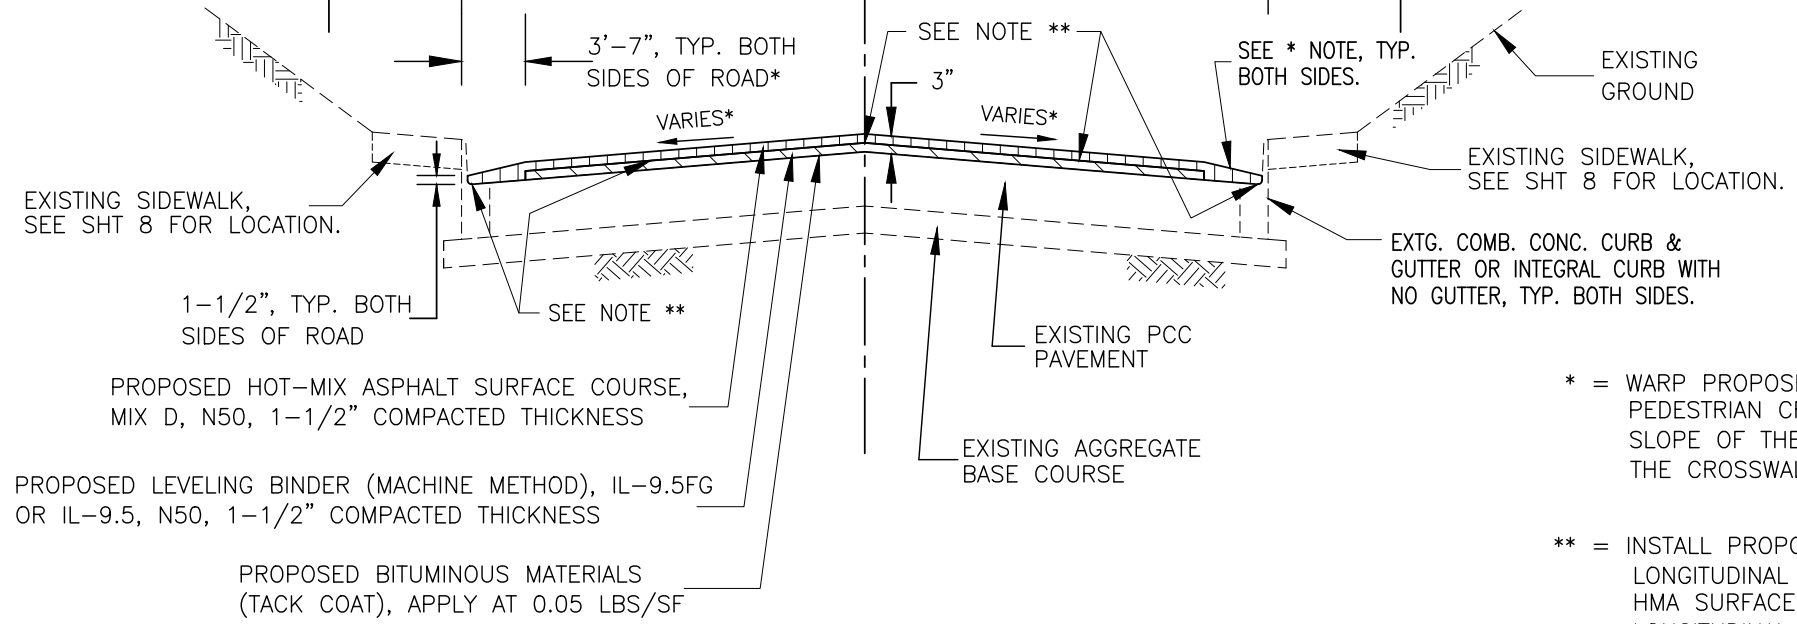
3'–7", TYP. BOTH SIDES OF ROAD*

SEE NOTE **

3"

SEE * NOTE, TYP. BOTH SIDES.

EXISTING GROUND

VARIES*

VARIES*

EXISTING SIDEWALK, SEE SHT 8 FOR LOCATION.

EXISTING SIDEWALK, SEE SHT 8 FOR LOCATION.

EXTG. COMB. CONC. CURB & GUTTER OR INTEGRAL CURB WITH NO GUTTER, TYP. BOTH SIDES.

1–1/2", TYP. BOTH SIDES OF ROAD

SEE NOTE **

EXISTING PCC PAVEMENT

PROPOSED HOT–MIX ASPHALT SURFACE COURSE, MIX D, N50, 1–1/2" COMPACTED THICKNESS

EXISTING AGGREGATE BASE COURSE

PROPOSED LEVELING BINDER (MACHINE METHOD), IL–9.5FG OR IL–9.5, N50, 1–1/2" COMPACTED THICKNESS

PROPOSED BITUMINOUS MATERIALS (TACK COAT), APPLY AT 0.05 LBS/SF

* = WARP PROPOS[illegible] PEDESTRIAN C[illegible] SLOPE OF THE THE CROSSWA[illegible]

** = INSTALL PROPO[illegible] LONGITUDINAL HMA SURFACE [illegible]